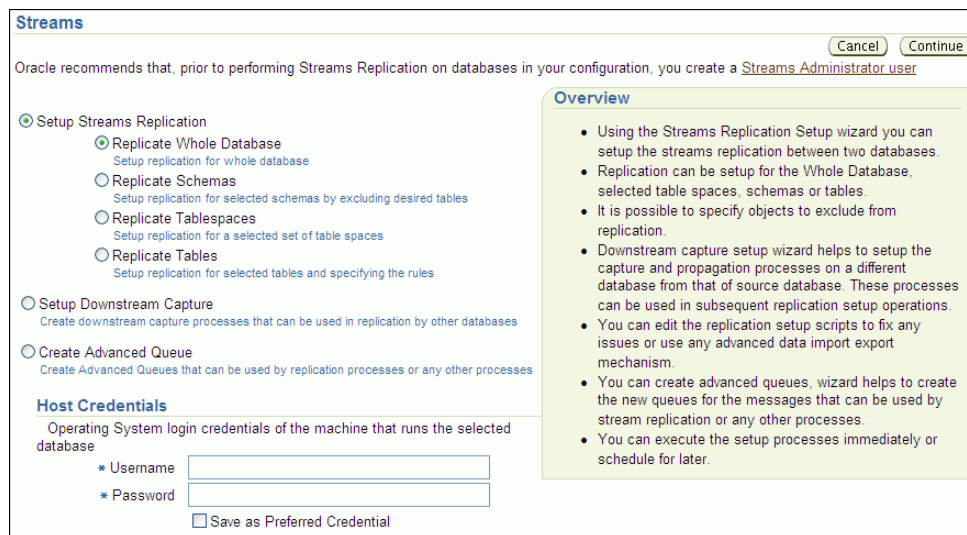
Streams

Cancel Continue

Oracle recommends that, prior to performing Streams Replication on databases in your configuration, you create a Streams Administrator user

Setup Streams Replication

Replicate Whole Database
Setup replication for whole database

Replicate Schemas
Setup replication for selected schemas by excluding desired tables

Replicate Tablespaces
Setup replication for a selected set of table spaces

Replicate Tables
Setup replication for selected tables and specifying the rules

Setup Downstream Capture
Create downstream capture processes that can be used in replication by other databases

Create Advanced Queue
Create Advanced Queues that can be used by replication processes or any other processes

Host Credentials

Operating System login credentials of the machine that runs the selected database

* Username

* Password

Save as Preferred Credential

Overview

• Using the Streams Replication Setup wizard you can setup the streams replication between two databases.
• Replication can be setup for the Whole Database, selected table spaces, schemas or tables.
• It is possible to specify objects to exclude from replication.
• Downstream capture setup wizard helps to setup the capture and propagation processes on a different database from that of source database. These processes can be used in subsequent replication setup operations.
• You can edit the replication setup scripts to fix any issues or use any advanced data import export mechanism.
• You can create advanced queues, wizard helps to create the new queues for the messages that can be used by stream replication or any other processes.
• You can execute the setup processes immediately or schedule for later.